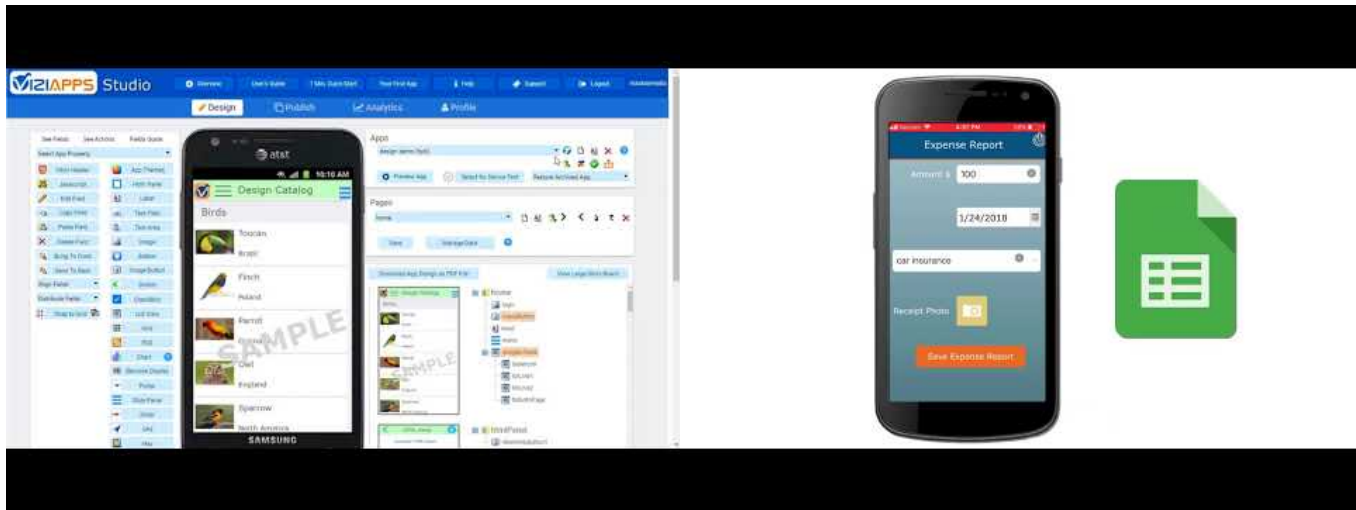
VIZIAPPS Studio

Overview User's Guide 7 Min Quick Start Your First App Help Support Logout

Design Publish Analytics Profile

Apps

Preview App

Pages

SAMPLE

at&t 10:16 AM

Design Catalog

Birds

Toucan
Brazil

Finch
Poland

Parrot

Owl
England

Sparrow
North America

SAMSUNG

Expense Report

Amount $ 100

1/24/2018

car insurance

Receipt Photo

Save Expense Report